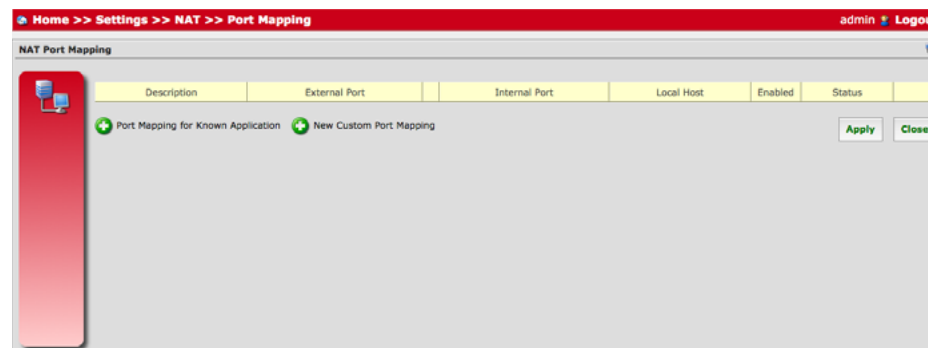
Home >> Settings >> NAT >> Port Mapping

admin Logou

NAT Port Mapping

| Description | External Port | | Internal Port | Local Host | Enabled | Status | |
|---|---|---|---|---|---|---|---|

Port Mapping for Known Application

New Custom Port Mapping

Apply

Close